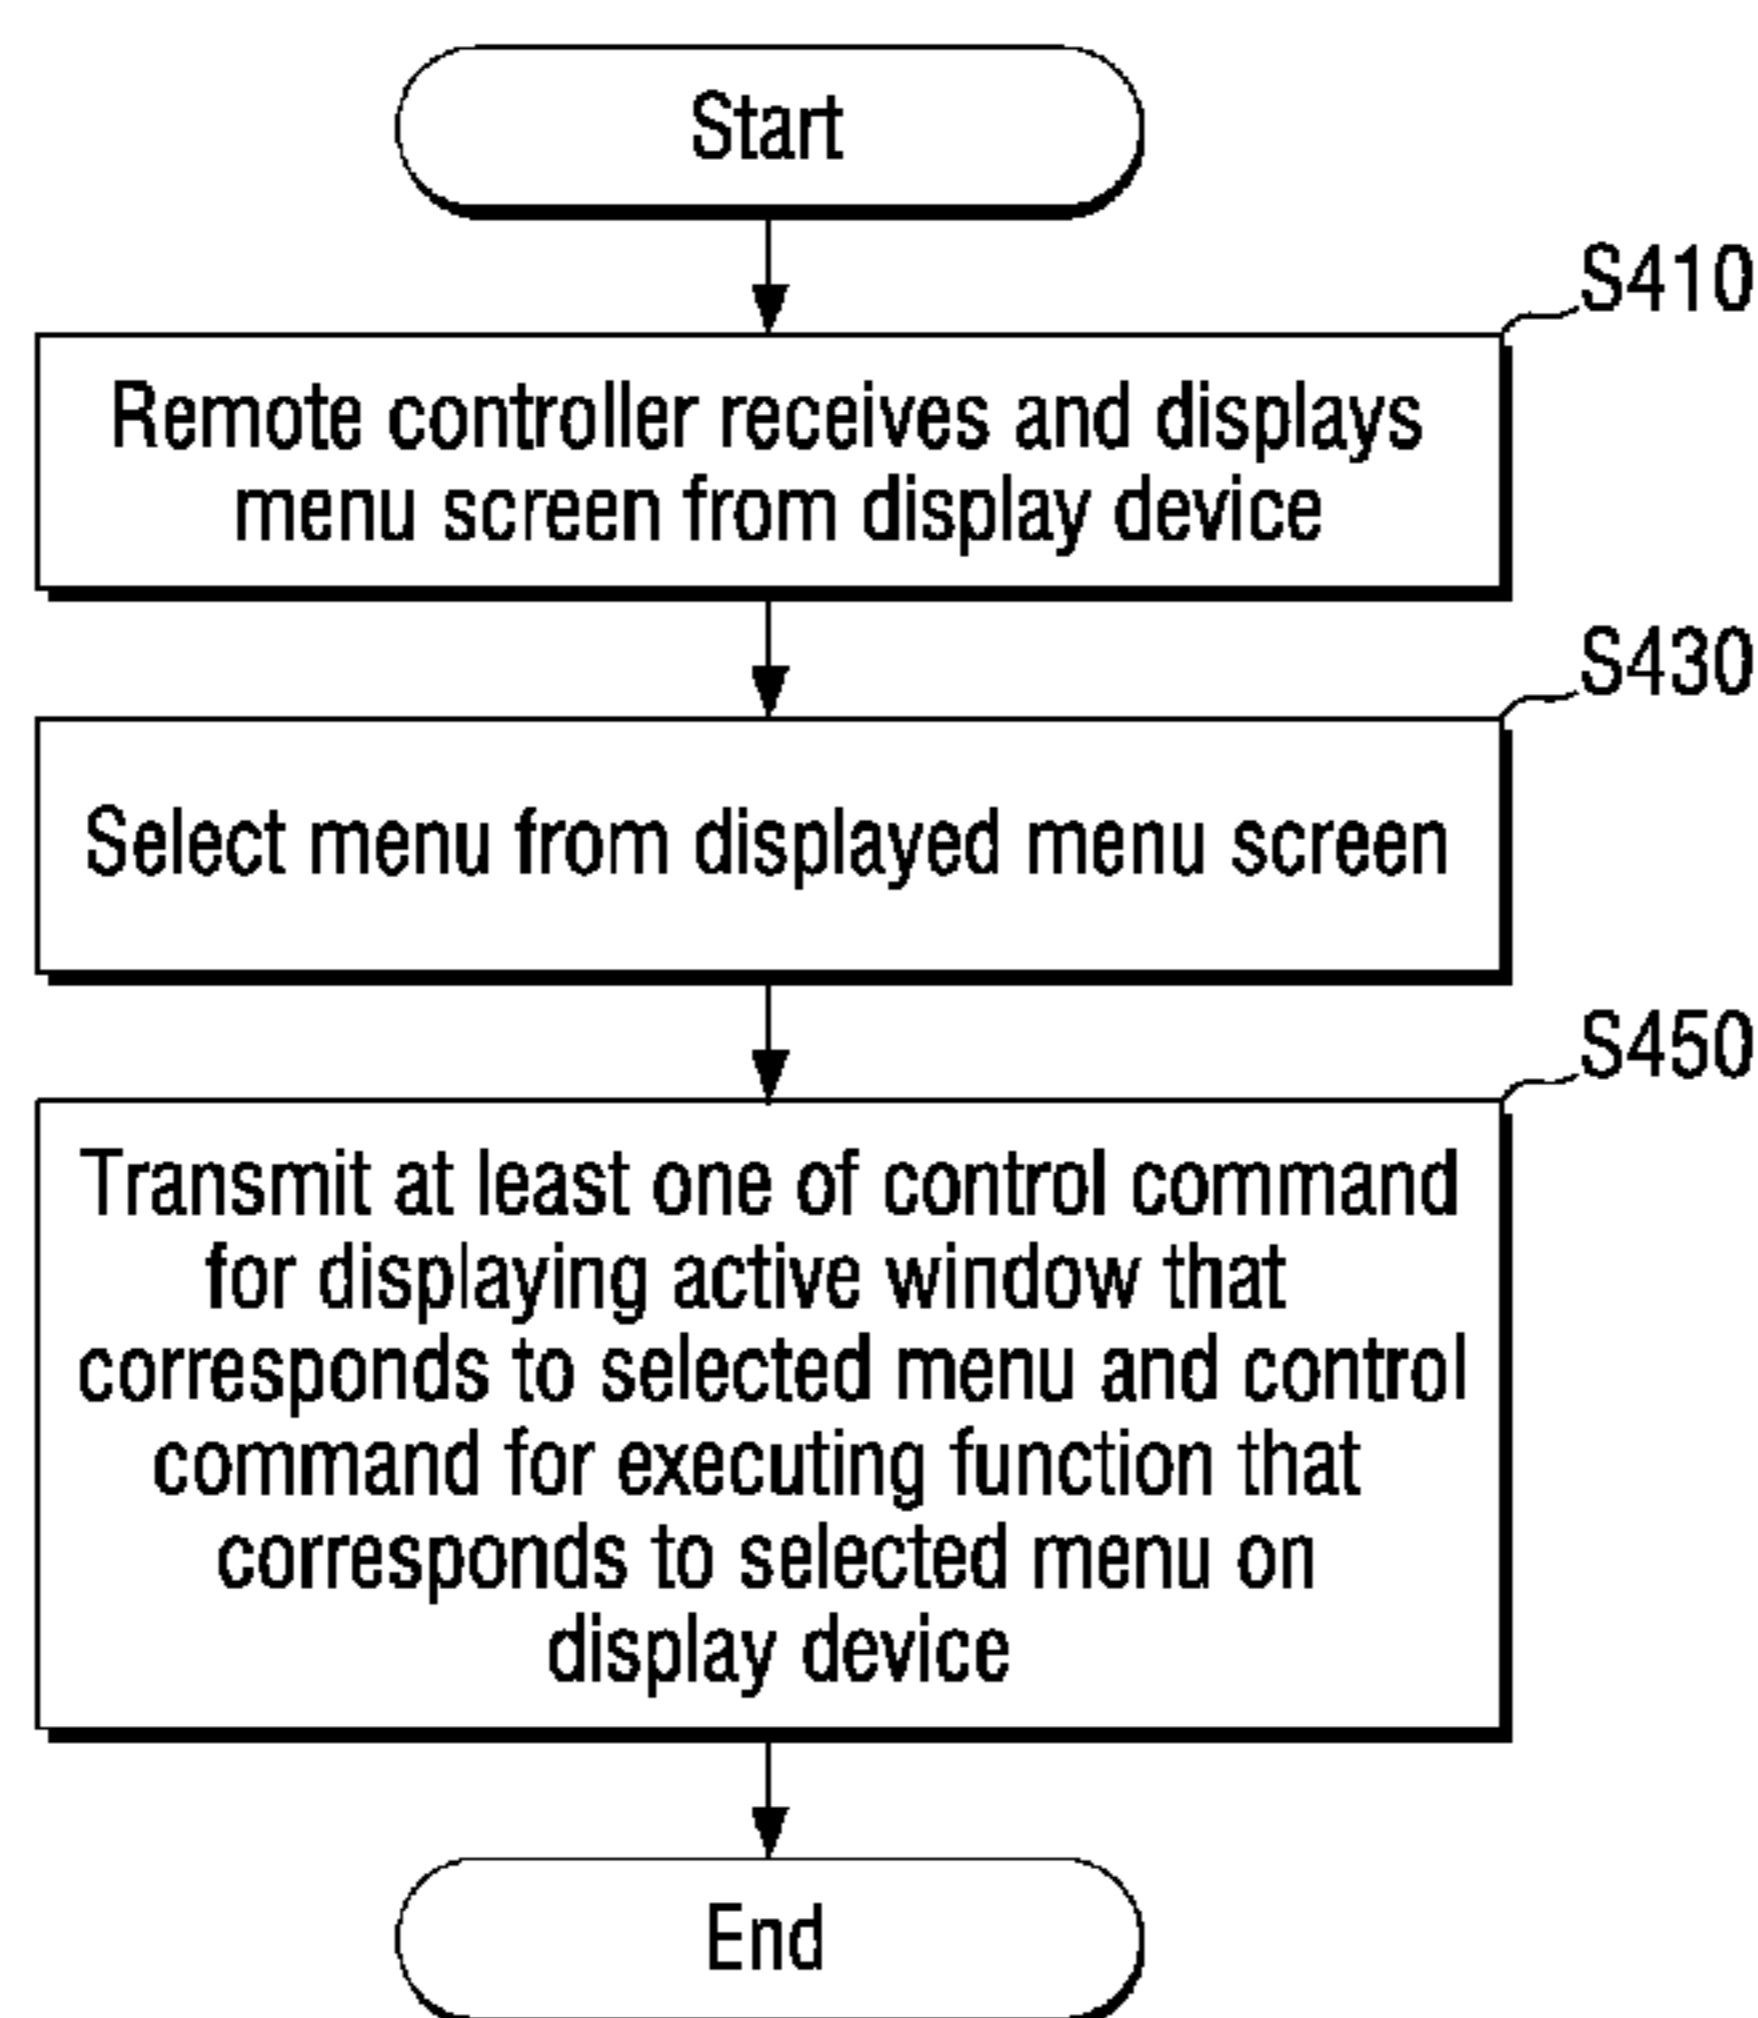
Start

S410

Remote controller receives and displays menu screen from display device

S430

Select menu from displayed menu screen

S450

Transmit at least one of control command for displaying active window that corresponds to selected menu and control command for executing function that corresponds to selected menu on display device

End